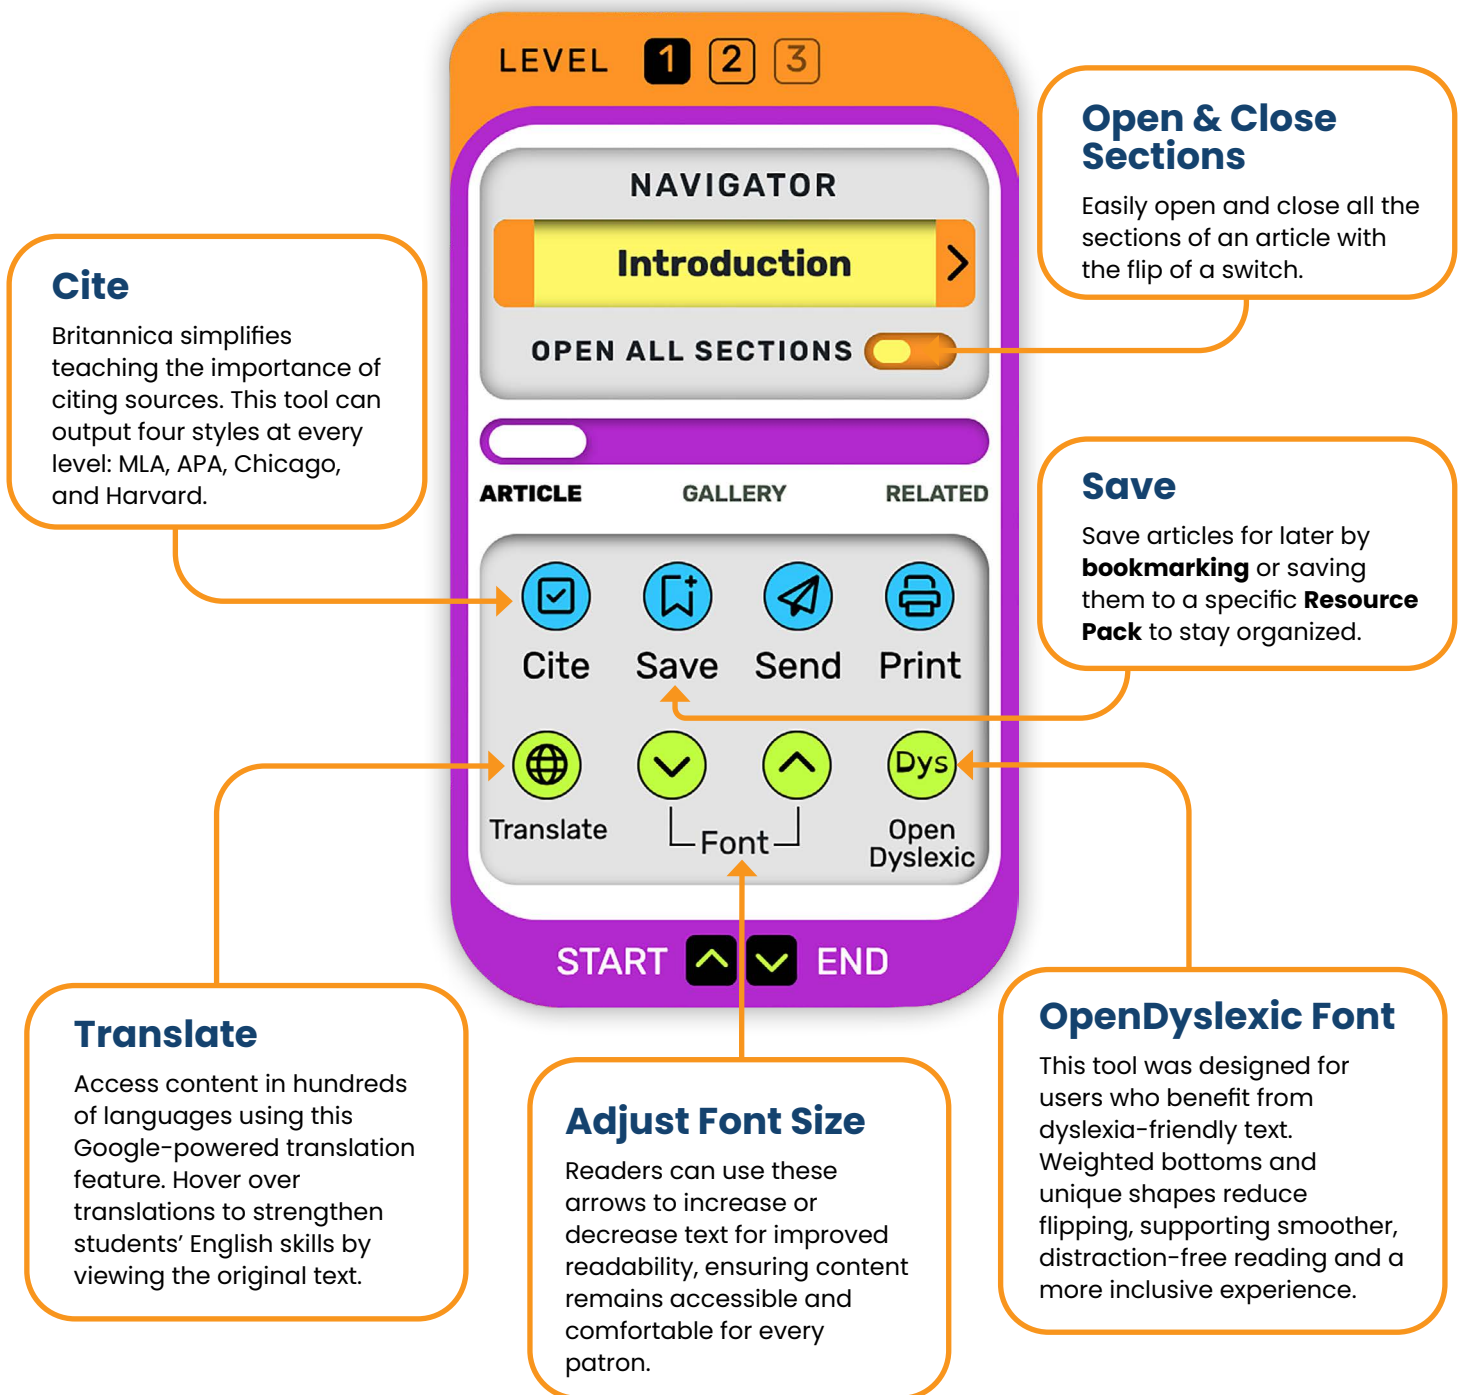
LEVEL 1 2 3

NAVIGATOR

Introduction

OPEN ALL SECTIONS

ARTICLE GALLERY RELATED

Cite Save Send Print

Translate

Font

Dys

Open Dyslexic

START END

Cite

Britannica simplifies teaching the importance of citing sources. This tool can output four styles at every level: MLA, APA, Chicago, and Harvard.

Open & Close Sections

Easily open and close all the sections of an article with the flip of a switch.

Save

Save articles for later by **bookmarking** or saving them to a specific **Resource Pack** to stay organized.

Translate

Access content in hundreds of languages using this Google-powered translation feature. Hover over translations to strengthen students' English skills by viewing the original text.

Adjust Font Size

Readers can use these arrows to increase or decrease text for improved readability, ensuring content remains accessible and comfortable for every patron.

OpenDyslexic Font

This tool was designed for users who benefit from dyslexia-friendly text. Weighted bottoms and unique shapes reduce flipping, supporting smoother, distraction-free reading and a more inclusive experience.